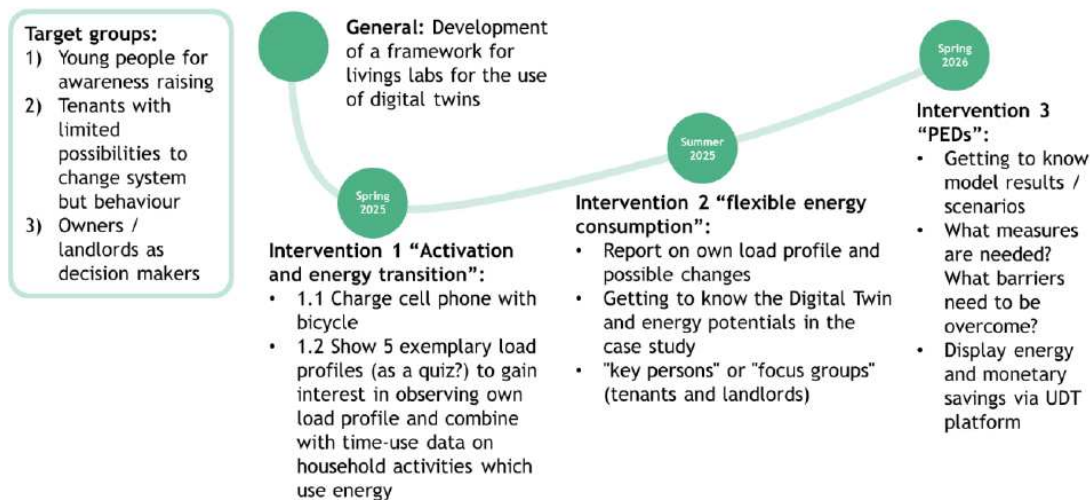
Target groups:
1) Young people for awareness raising
2) Tenants with limited possibilities to change system but behaviour
3) Owners / landlords as decision makers

General: Development of a framework for livings labs for the use of digital twins

Spring 2025

Intervention 1 "Activation and energy transition":
• 1.1 Charge cell phone with bicycle
• 1.2 Show 5 exemplary load profiles (as a quiz?) to gain interest in observing own load profile and combine with time-use data on household activities which use energy

Summer 2025

Intervention 2 "flexible energy consumption":
• Report on own load profile and possible changes
• Getting to know the Digital Twin and energy potentials in the case study
• "key persons" or "focus groups" (tenants and landlords)

Spring 2026

Intervention 3 "PEDs":
• Getting to know model results / scenarios
• What measures are needed? What barriers need to be overcome?
• Display energy and monetary savings via UDT platform